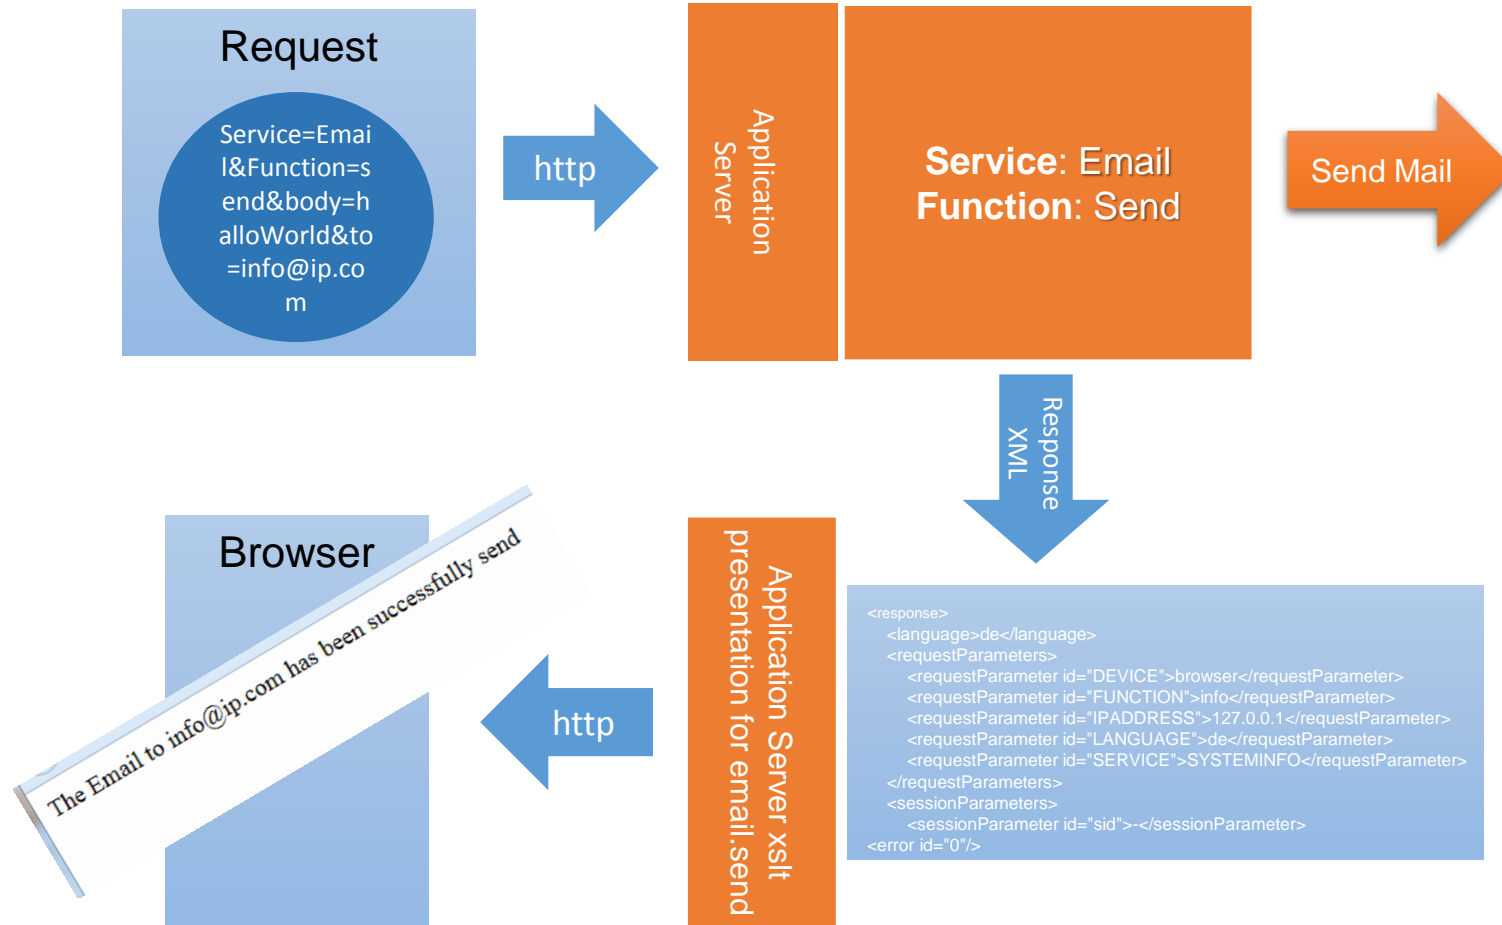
Request

Service=Email&Function=send&body=halloWorld&to=info@ip.com

http

Application Server

**Service**: Email
**Function**: Send

Send Mail

Response XML

<response>
<language>de</language>
<requestParameters>
<requestParameter id="DEVICE">browser</requestParameter>
<requestParameter id="FUNCTION">info</requestParameter>
<requestParameter id="IPADDRESS">127.0.0.1</requestParameter>
<requestParameter id="LANGUAGE">de</requestParameter>
<requestParameter id="SERVICE">SYSTEMINFO</requestParameter>
</requestParameters>
<sessionParameters>
<sessionParameter id="sid">-</sessionParameter>
<error id="0"/>

Application Server xslt presentation for email.send

http

Browser

The Email to info@ip.com has been successfully send